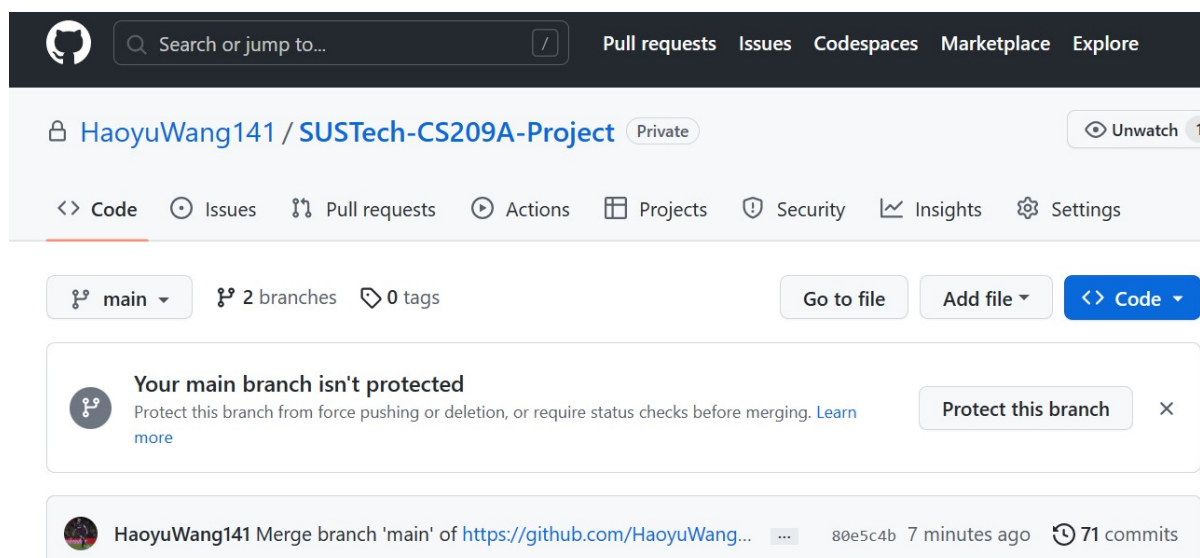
Search or jump to... /

Pull requests Issues Codespaces Marketplace Explore

HaoyuWang141 / SUSTech-CS209A-Project Private

Unwatch 1

Code Issues Pull requests Actions Projects Security Insights Settings

main 2 branches 0 tags

Go to file Add file Code

Your main branch isn't protected

Protect this branch from force pushing or deletion, or require status checks before merging. Learn more

Protect this branch

HaoyuWang141 Merge branch 'main' of https://github.com/HaoyuWang... ... 80e5c4b 7 minutes ago 71 commits